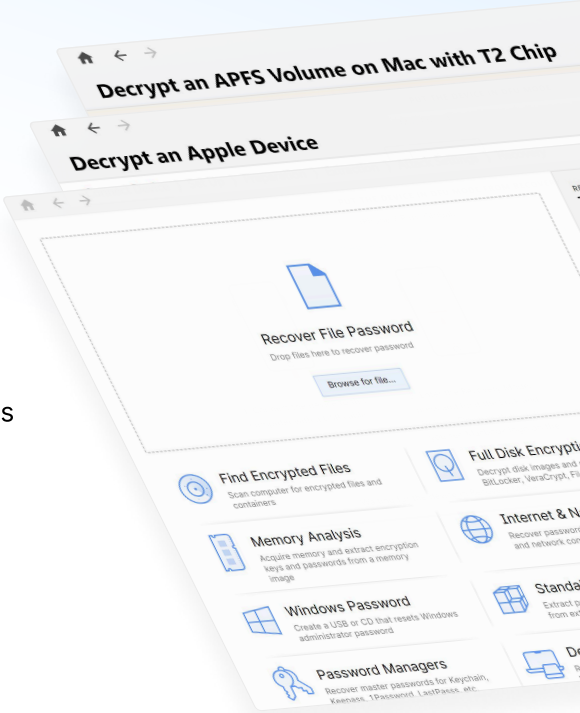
Decrypt an APFS Volume on Mac with T2 Chip

Decrypt an Apple Device

s

Recover File Password

Drop files here to recover password

Browse for file...

Find Encrypted Files

Scan computer for encrypted files and containers

Full Disk Encrypti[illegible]

Decrypt disk images and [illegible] BitLocker, VeraCrypt, Fil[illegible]

Memory Analysis

Acquire memory and extract encryption keys and passwords from a memory image

Internet & N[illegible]

Recover passwor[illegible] and network con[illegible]

Windows Password

Create a USB or CD that resets Windows administrator password

Standa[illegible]

Extract p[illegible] from ex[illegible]

Password Managers

Recover master passwords for Keychain, Keepass, 1Password, LastPass, etc.

De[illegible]